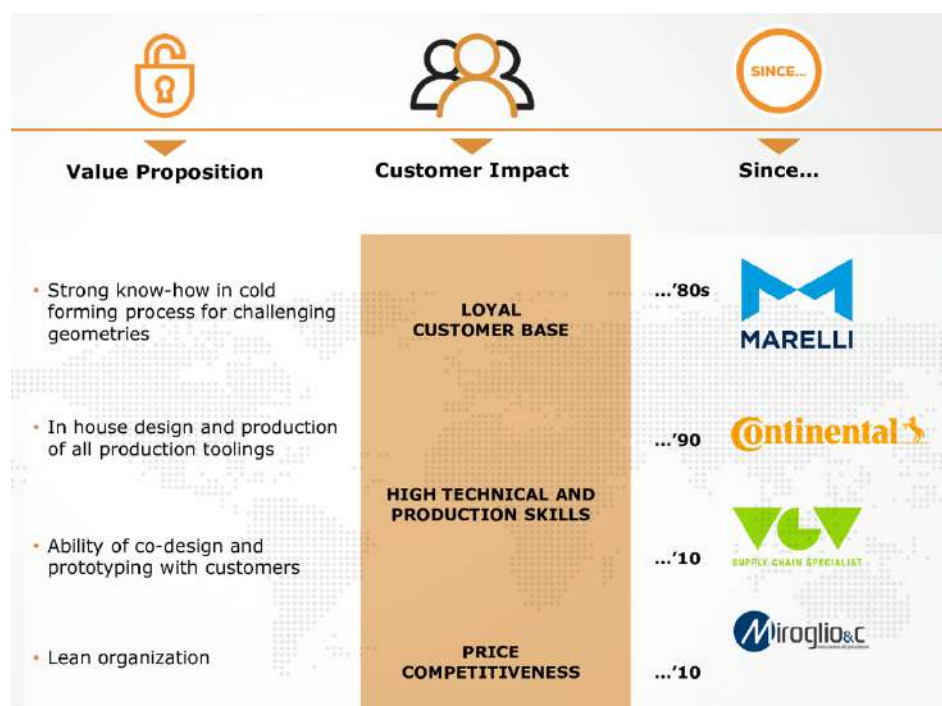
SINCE...

Value Proposition

Customer Impact

Since...

• Strong know-how in cold forming process for challenging geometries

LOYAL CUSTOMER BASE

...'80s

MARELLI

• In house design and production of all production toolings

...'90

Continental

HIGH TECHNICAL AND PRODUCTION SKILLS

• Ability of co-design and prototyping with customers

...'10

VGV

SUPPLY CHAIN SPECIALIST

• Lean organization

PRICE COMPETITIVENESS

...'10

Miroglio&C